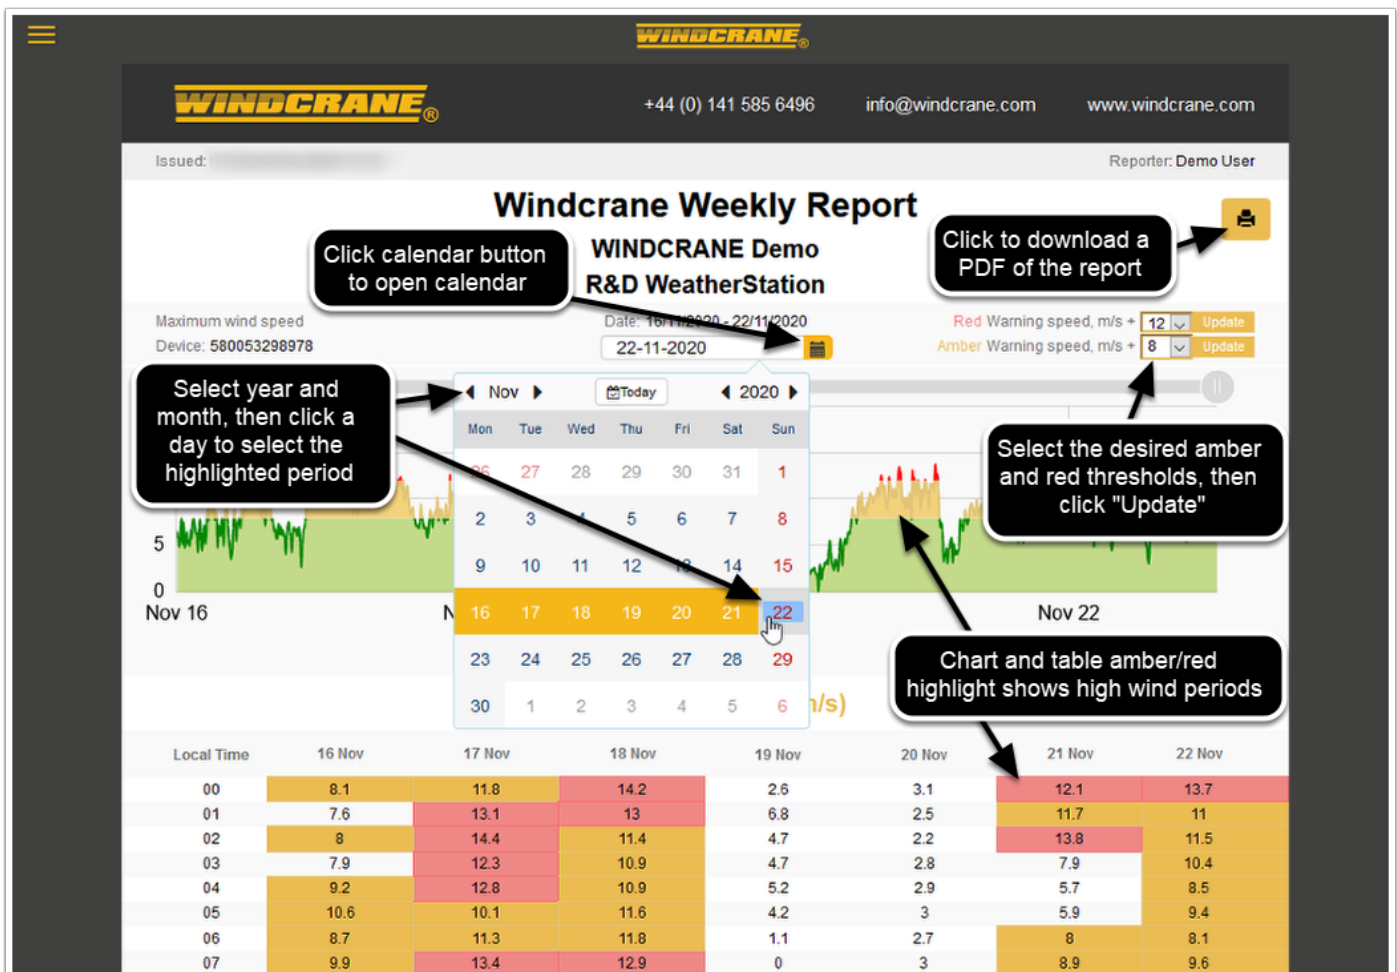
WINDCRANE®

WINDCRANE®

+44 (0) 141 585 6496

info@windcrane.com

www.windcrane.com

Issued: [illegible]

Reporter: Demo User

Windcrane Weekly Report

WINDCRANE Demo

R&D WeatherStation

Click calendar button to open calendar

Click to download a PDF of the report

Maximum wind speed

Device: 580053298978

Date: 16/11/2020 - 22/11/2020

22-11-2020

Red Warning speed, m/s • 12 Update

Amber Warning speed, m/s • 8 Update

Select year and month, then click a day to select the highlighted period

Nov

Today

2020

| Mon | Tue | Wed | Thu | Fri | Sat | Sun |
|---|---|---|---|---|---|---|
| 26 | 27 | 28 | 29 | 30 | 31 | 1 |
| 2 | 3 | 4 | 5 | 6 | 7 | 8 |
| 9 | 10 | 11 | 12 | 13 | 14 | 15 |
| 16 | 17 | 18 | 19 | 20 | 21 | 22 |
| 23 | 24 | 25 | 26 | 27 | 28 | 29 |
| 30 | 1 | 2 | 3 | 4 | 5 | 6 |

Select the desired amber and red thresholds, then click "Update"

5

0

Nov 16

N

Nov 22

Chart and table amber/red highlight shows high wind periods

n/s)

| Local Time | 16 Nov | 17 Nov | 18 Nov | 19 Nov | 20 Nov | 21 Nov | 22 Nov |
|---|---|---|---|---|---|---|---|
| 00 | 8.1 | 11.8 | 14.2 | 2.6 | 3.1 | 12.1 | 13.7 |
| 01 | 7.6 | 13.1 | 13 | 6.8 | 2.5 | 11.7 | 11 |
| 02 | 8 | 14.4 | 11.4 | 4.7 | 2.2 | 13.8 | 11.5 |
| 03 | 7.9 | 12.3 | 10.9 | 4.7 | 2.8 | 7.9 | 10.4 |
| 04 | 9.2 | 12.8 | 10.9 | 5.2 | 2.9 | 5.7 | 8.5 |
| 05 | 10.6 | 10.1 | 11.6 | 4.2 | 3 | 5.9 | 9.4 |
| 06 | 8.7 | 11.3 | 11.8 | 1.1 | 2.7 | 8 | 8.1 |
| 07 | 9.9 | 13.4 | 12.9 | 0 | 3 | 8.9 | 9.6 |